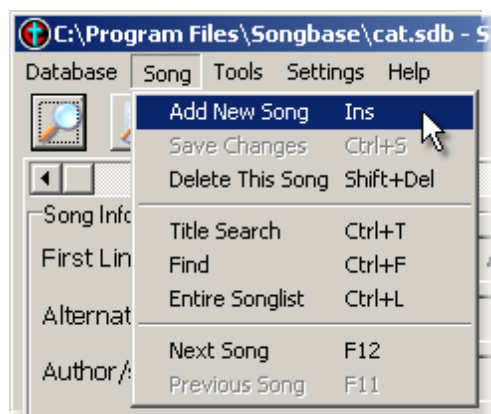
C:\Program Files\Songbase\cat.sdb - S

Database Song Tools Settings Help

Add New Song Ins
Save Changes Ctrl+S
Delete This Song Shift+Del

Title Search Ctrl+T
Find Ctrl+F
Entire Songlist Ctrl+L

Next Song F12
Previous Song F11

Song Info
First Lin
Alternat
Author/